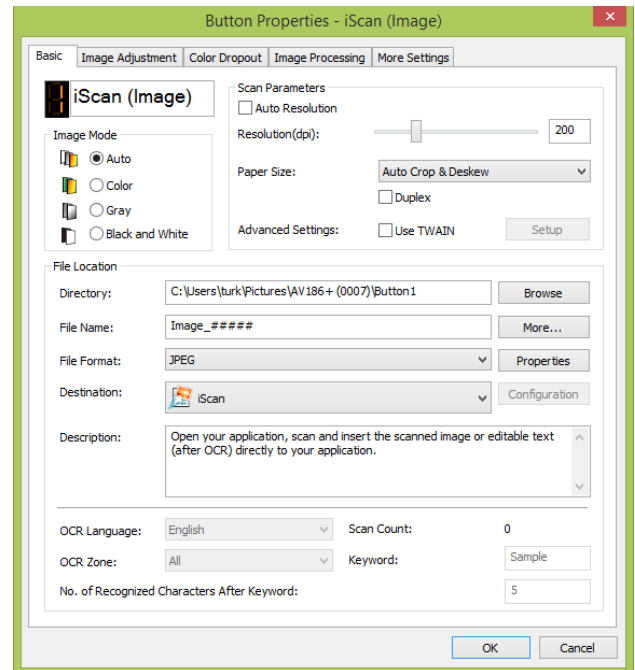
Button Properties - iScan (Image)

Basic | Image Adjustment | Color Dropout | Image Processing | More Settings

iScan (Image)

Image Mode
Auto
Color
Gray
Black and White

Scan Parameters
Auto Resolution
Resolution(dpi): 200
Paper Size: Auto Crop & Deskew
Duplex
Advanced Settings: Use TWAIN
Setup

File Location
Directory: C:\Users\turk\Pictures\AV186+ (0007)\Button1
Browse
File Name: Image_#####
More...
File Format: JPEG
Properties
Destination: iScan
Configuration
Description: Open your application, scan and insert the scanned image or editable text (after OCR) directly to your application.

OCR Language: English
Scan Count: 0
OCR Zone: All
Keyword: Sample
No. of Recognized Characters After Keyword: 5

OK
Cancel